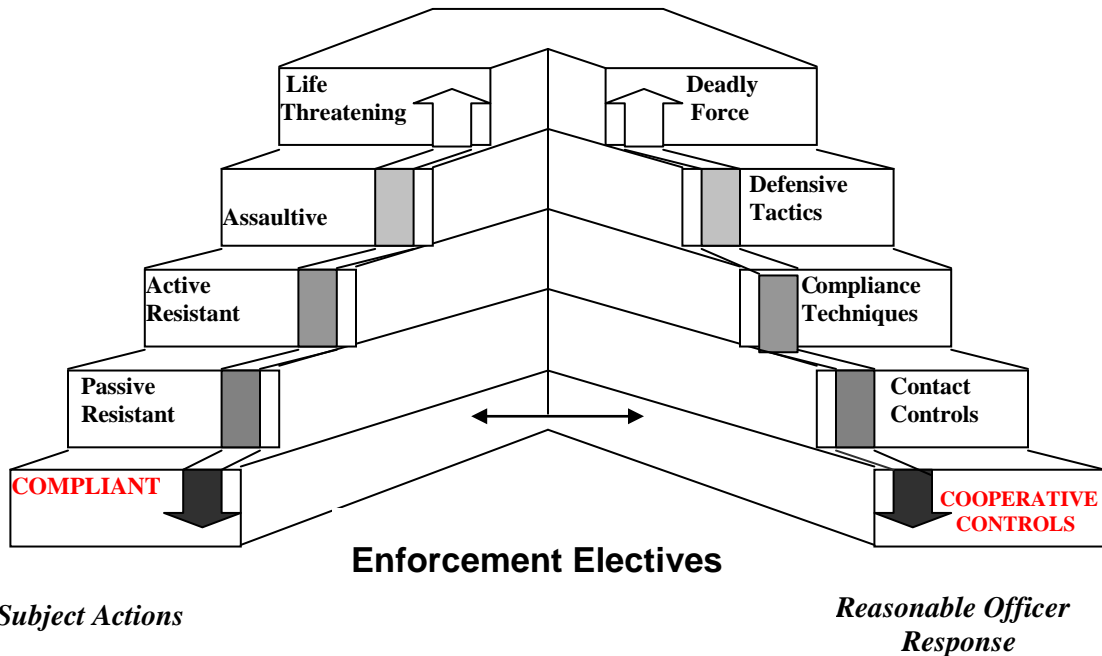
Life Threatening

Deadly Force

Assaultive

Defensive Tactics

Active Resistant

Compliance Techniques

Passive Resistant

Contact Controls

COMPLIANT

COOPERATIVE CONTROLS

Enforcement Electives

Subject Actions

Reasonable Officer Response